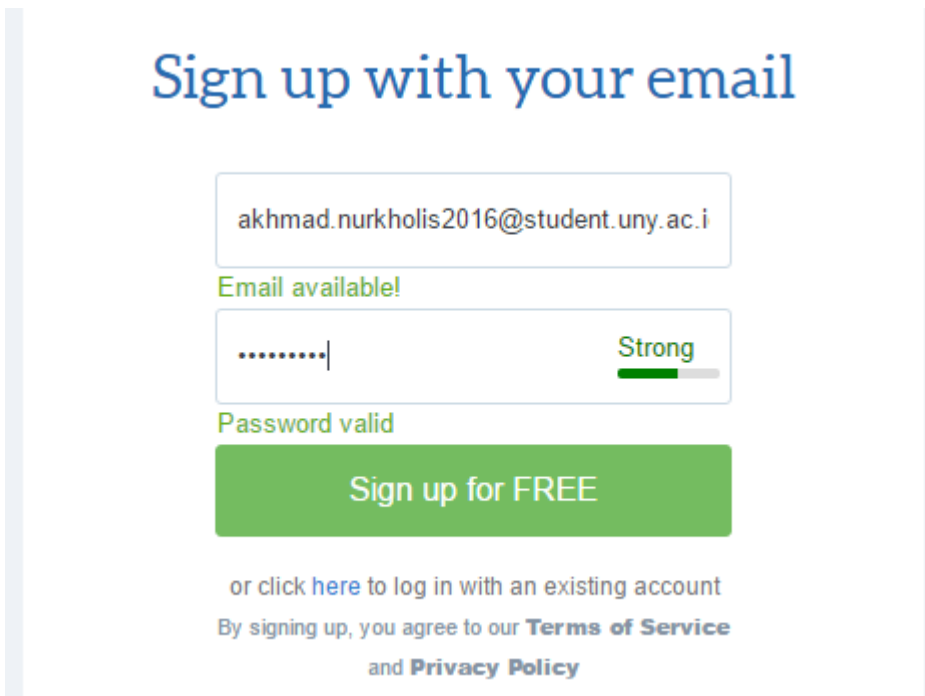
Sign up with your email

akhmad.nurkholis2016@student.uny.ac.i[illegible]

Email available!

•••••••••

Strong

Password valid

Sign up for FREE

or click here to log in with an existing account

By signing up, you agree to our Terms of Service and Privacy Policy